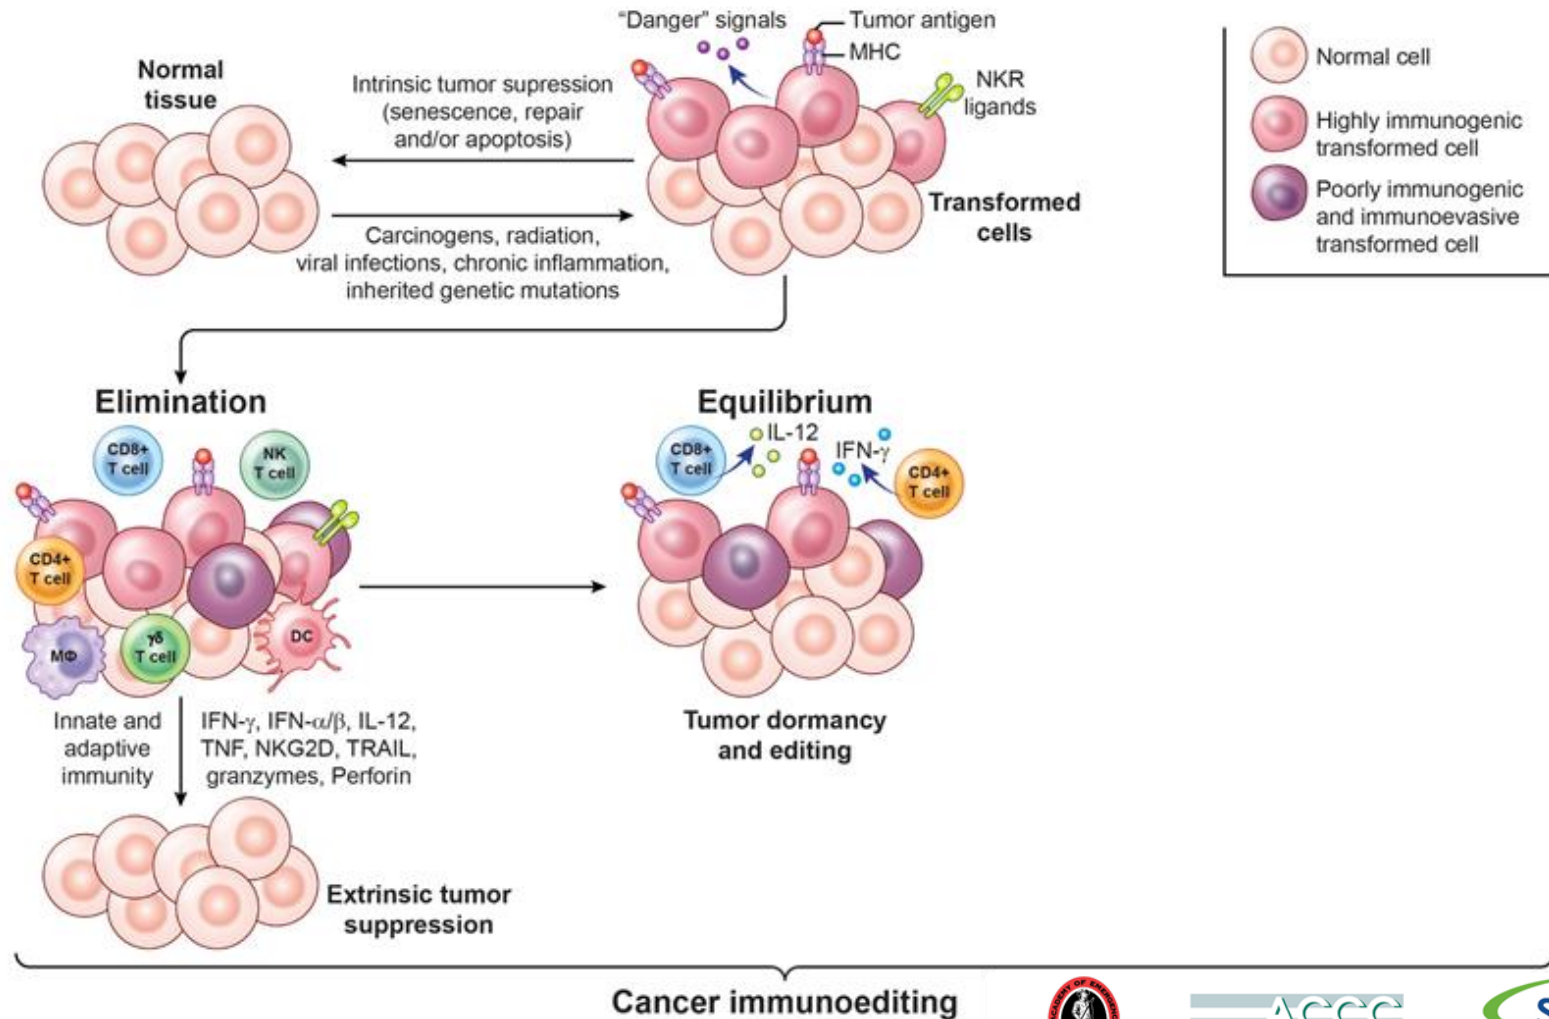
"Danger" signals
Tumor antigen
MHC
NKR ligands

Normal tissue

Intrinsic tumor supression (senescence, repair and/or apoptosis)

Carcinogens, radiation, viral infections, chronic inflammation, inherited genetic mutations

Transformed cells

Normal cell
Highly immunogenic transformed cell
Poorly immunogenic and immunoevasive transformed cell

Elimination

CD8+ T cell
NK T cell
CD4+ T cell
MΦ
γδ T cell
DC

Innate and adaptive immunity

IFN-γ, IFN-α/β, IL-12, TNF, NKG2D, TRAIL, granzymes, Perforin

Extrinsic tumor suppression

Equilibrium

CD8+ T cell
IL-12
IFN-γ
CD4+ T cell

Tumor dormancy and editing

Cancer immunoediting

ACCC